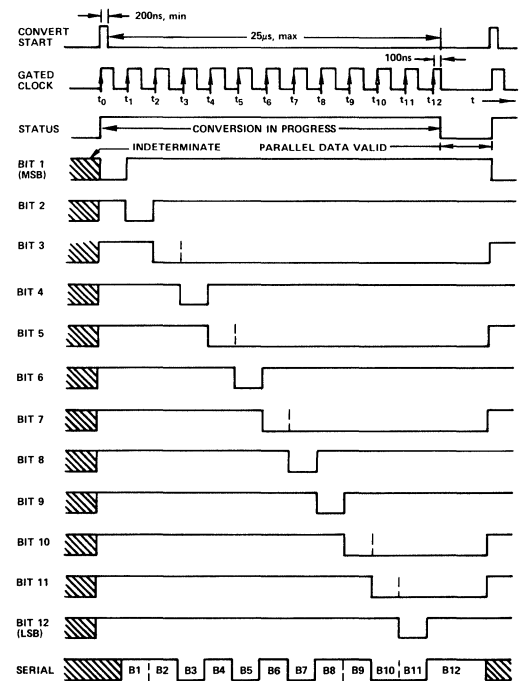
CONVERT START

200ns, min

25μs, max

100ns

GATED CLOCK

$t_0$ $t_1$ $t_2$ $t_3$ $t_4$ $t_5$ $t_6$ $t_7$ $t_8$ $t_9$ $t_{10}$ $t_{11}$ $t_{12}$ t

STATUS

CONVERSION IN PROGRESS

INDETERMINATE

PARALLEL DATA VALID

BIT 1 (MSB)

BIT 2

BIT 3

BIT 4

BIT 5

BIT 6

BIT 7

BIT 8

BIT 9

BIT 10

BIT 11

BIT 12 (LSB)

SERIAL

B1 B2 B3 B4 B5 B6 B7 B8 B9 B10 B11 B12